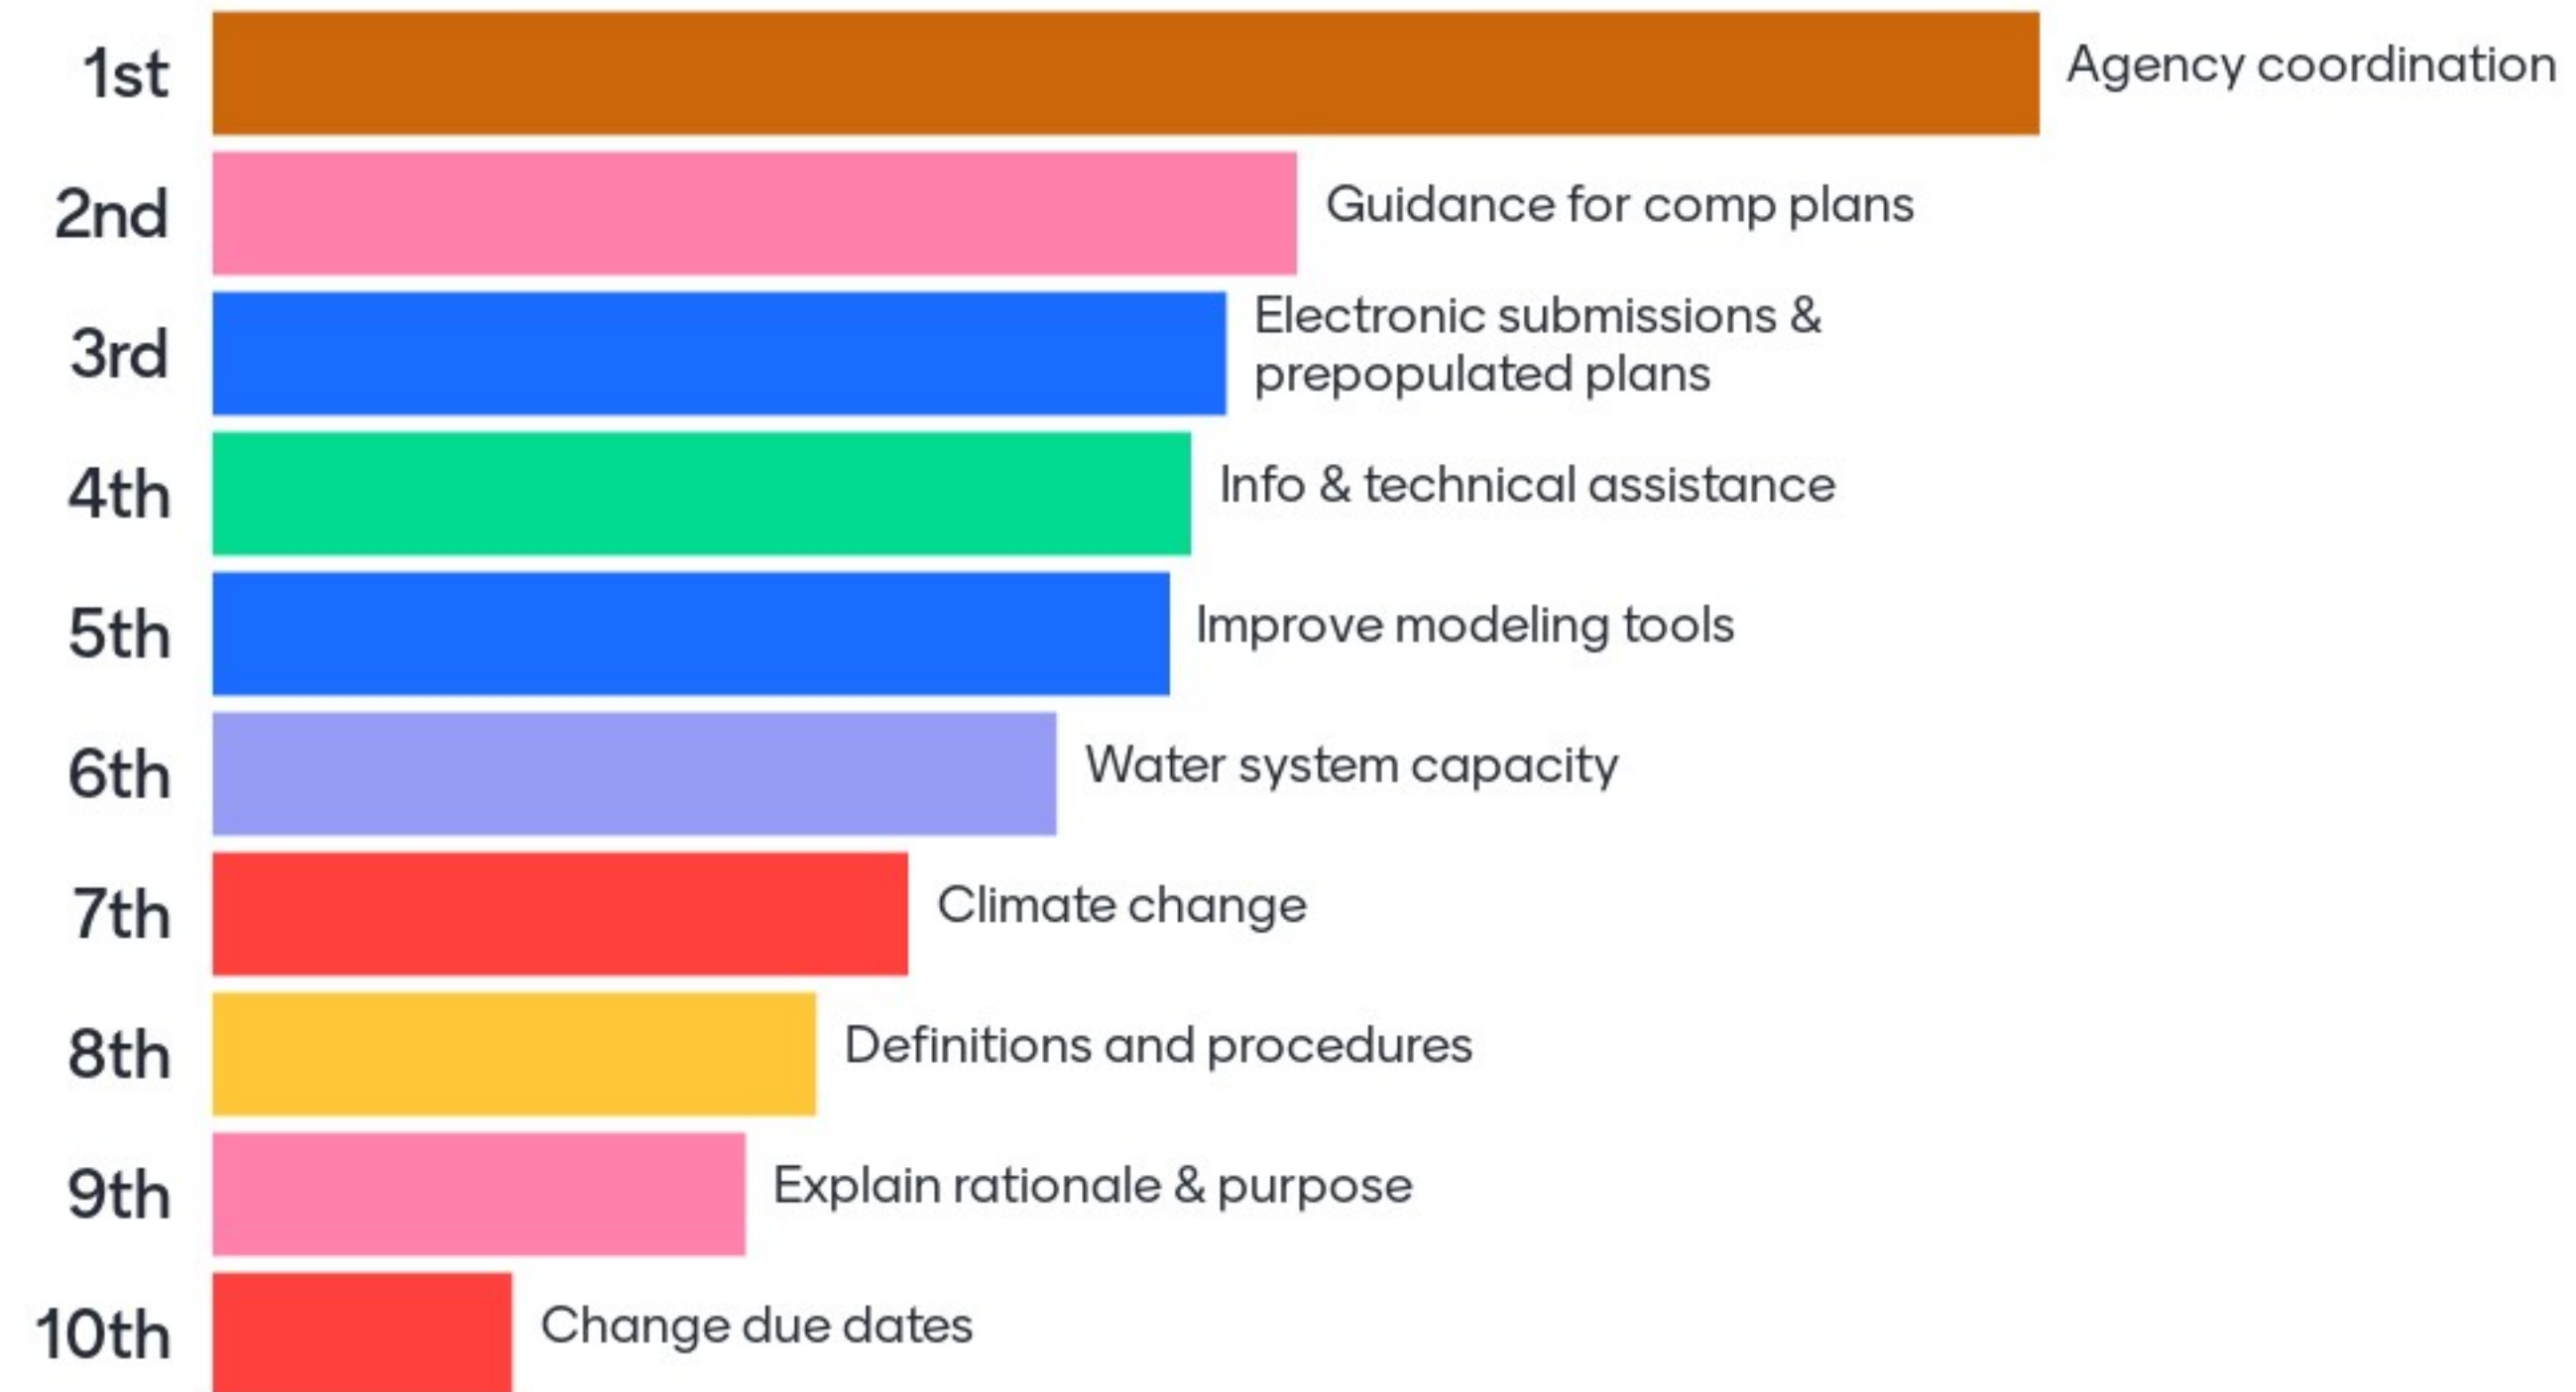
1st Agency coordination

2nd Guidance for comp plans

3rd Electronic submissions & prepopulated plans

4th Info & technical assistance

5th Improve modeling tools

6th Water system capacity

7th Climate change

8th Definitions and procedures

9th Explain rationale & purpose

10th Change due dates